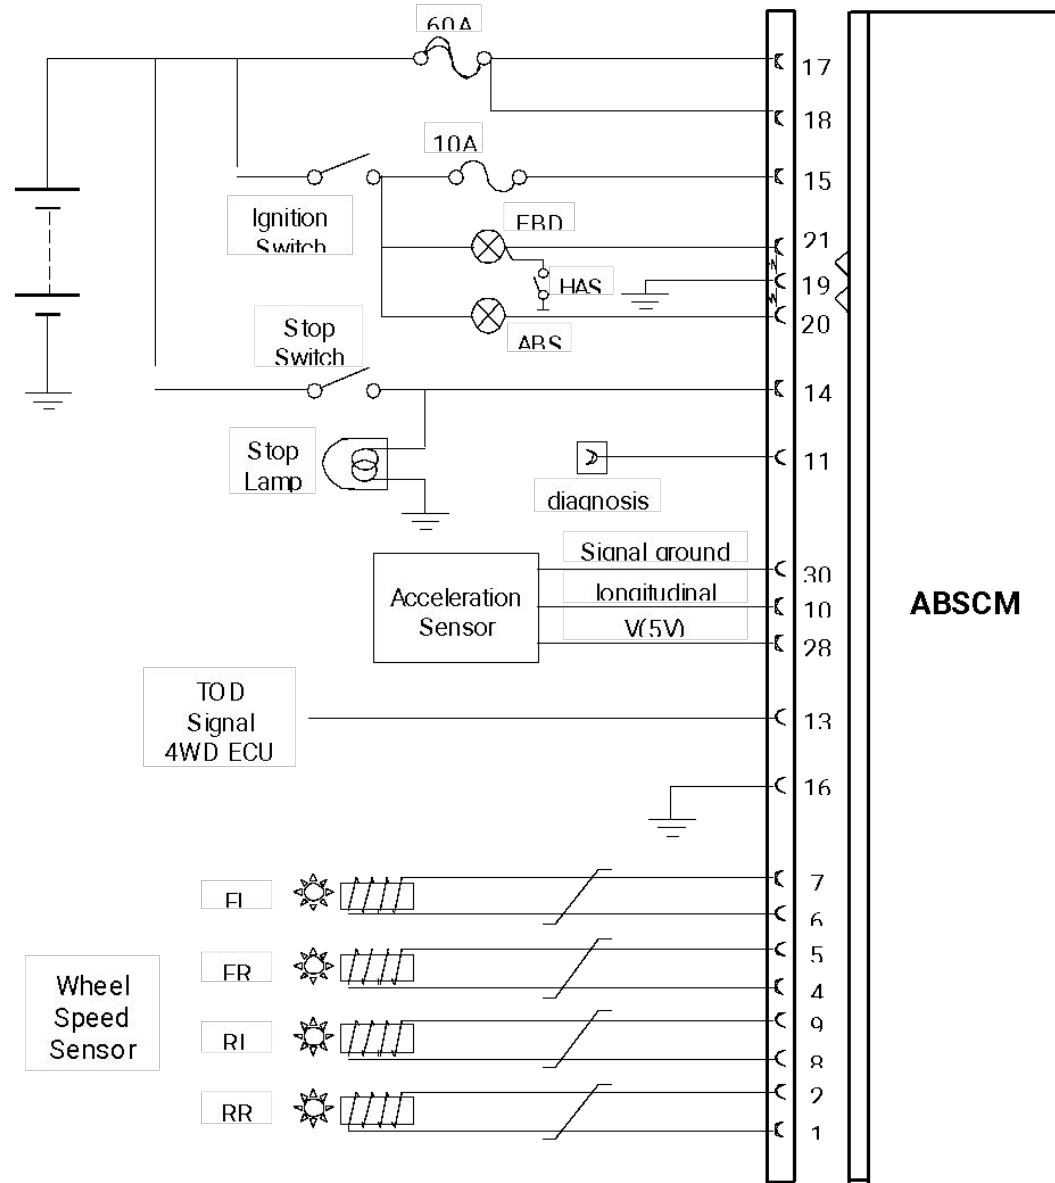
60A
17
18
10A
15
Ignition Switch
EBD
21
HAS
19
20
ABS
Stop Switch
14
Stop Lamp
11
diagnosis
Signal ground
30
Acceleration Sensor
longitudinal
10
V(5V)
28
ABSCM
TOD Signal 4WD ECU
13
16
FL
7
6
FR
5
4
Wheel Speed Sensor
RL
9
8
RR
2
1